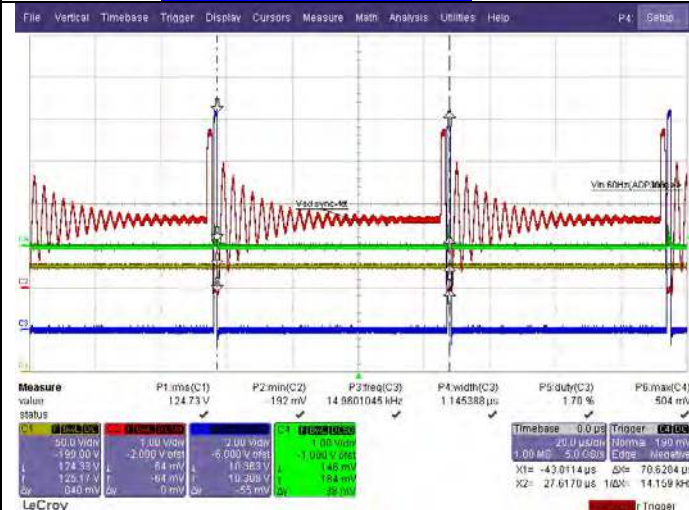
File Vertical Timebase Trigger Display Cursors Measure Math Analysis Utilities Help P4: Setup

Vaux sync-M

Vin 60Hz(ADP)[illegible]

C4
C2
C3

| Measure | P1:rms(C1) | P2:min(C2) | P3:freq(C3) | P4:width(C3) | P5:duty(C3) | P6:max(C4) |
|---|---|---|---|---|---|---|
| value | 124.73 V | 192 mV | 14.9801045 kHz | 1.145388 µs | 1.70 % | 504 mV |
| status | ✓ | ✓ | ✓ | ✓ | ✓ | ✓ |

C1 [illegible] DC
50.0 V/div
-199.00 V
124.39 V
125.17 V
Δy 840 mV

C2 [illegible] DC
1.00 V/div
-2.000 V ofst
64 mV
-64 mV
Δy 0 mV

C3 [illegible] DC
2.00 V/div
-6.000 V ofst
10.383 V
10.328 V
Δy -55 mV

C4 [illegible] DC
1.00 V/div
-1.000 V ofst
146 mV
184 mV
Δy 38 mV

Timebase 0.0 µs
20.0 µs/div
1.00 MS 5.0 GS/s
X1= -43.0114 µs
X2= 27.6170 µs

Trigger C4 DC
Normal 190 mV
Edge Negative
ΔX= 70.6204 µs
1/ΔX= 14.159 kHz

LeCroy
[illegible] Trigger